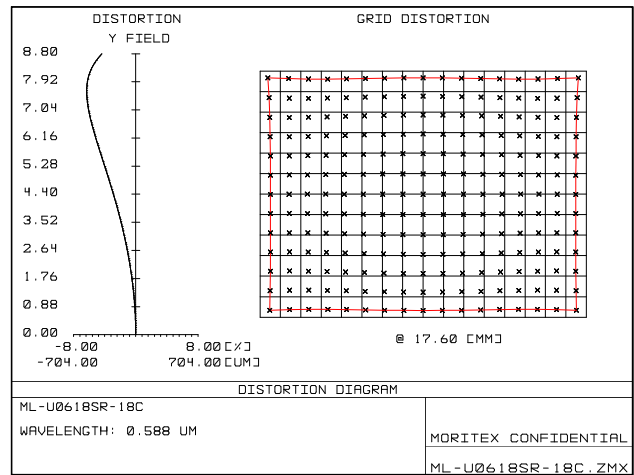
DISTORTION

Y FIELD

8.80
7.92
7.04
6.16
5.28
4.40
3.52
2.64
1.76
0.88
0.00

-8.00
-704.00

8.00 [%]
704.00 [UM]

GRID DISTORTION

@ 17.60 [MM]

DISTORTION DIAGRAM

ML-U0618SR-18C

WAVELENGTH: 0.588 UM

MORITEX CONFIDENTIAL

ML-U0618SR-18C.ZMX